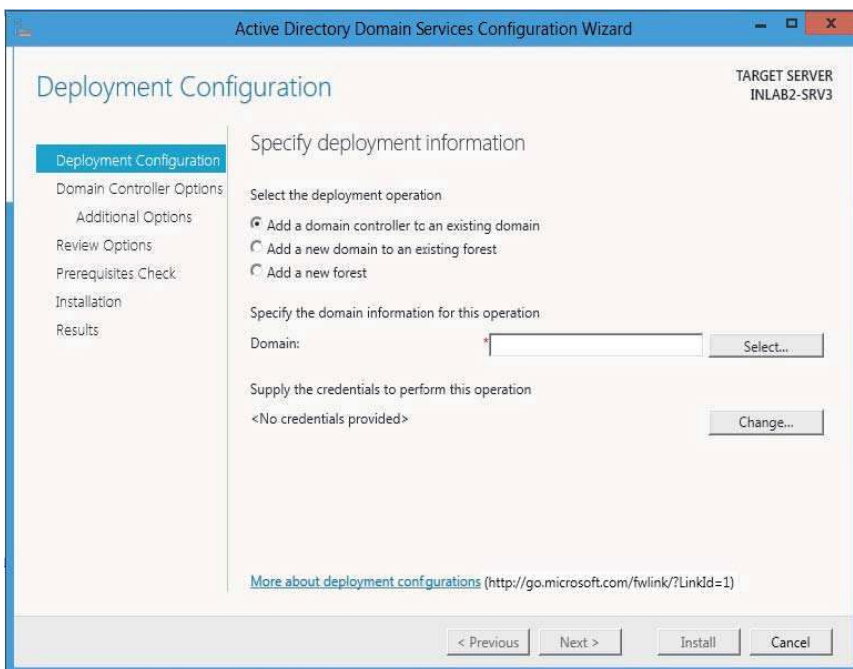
Active Directory Domain Services Configuration Wizard

Deployment Configuration

TARGET SERVER
INLAB2-SRV3

Deployment Configuration
Domain Controller Options
Additional Options
Review Options
Prerequisites Check
Installation
Results

Specify deployment information

Select the deployment operation

Add a domain controller to an existing domain
Add a new domain to an existing forest
Add a new forest

Specify the domain information for this operation

Domain: *

Select...

Supply the credentials to perform this operation

<No credentials provided>

Change...

More about deployment configurations (http://go.microsoft.com/fwlink/?LinkId=1)

< Previous Next > Install Cancel